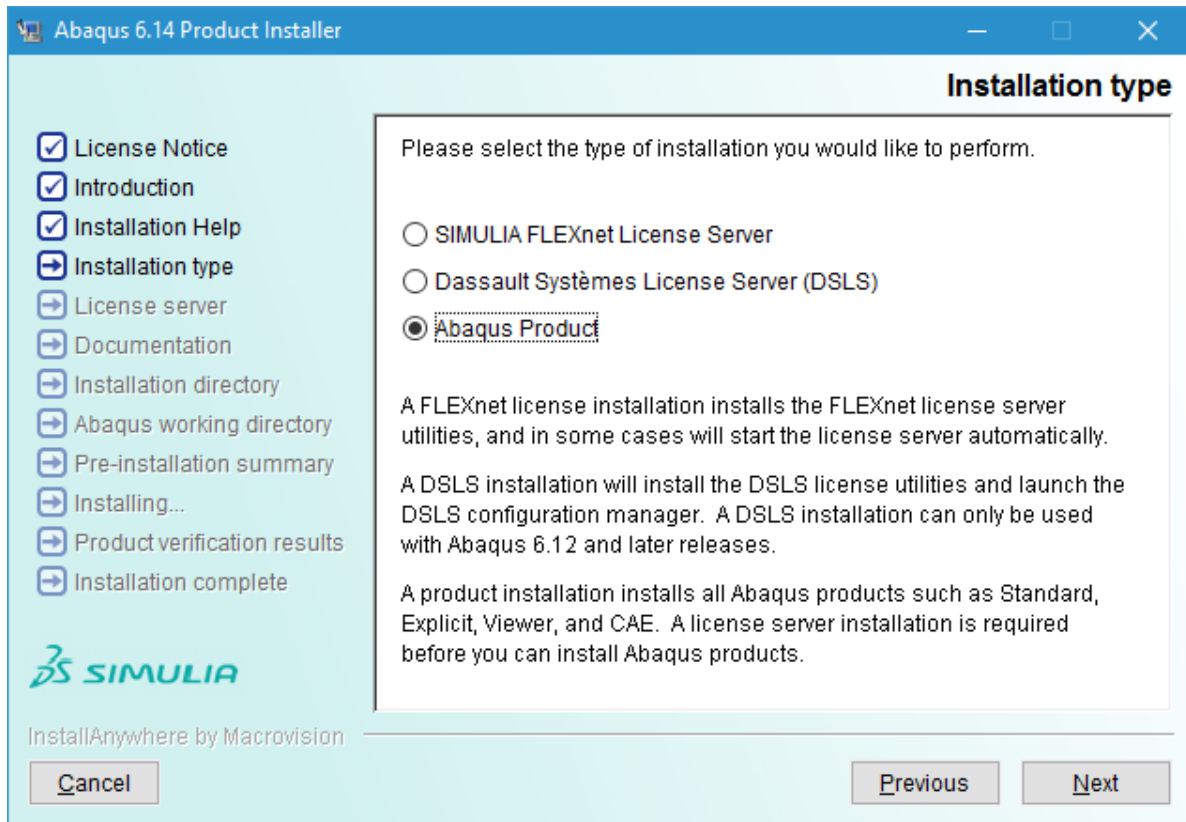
Abaqus 6.14 Product Installer

Installation type

License Notice
Introduction
Installation Help
Installation type
License server
Documentation
Installation directory
Abaqus working directory
Pre-installation summary
Installing...
Product verification results
Installation complete

3DS SIMULIA

Please select the type of installation you would like to perform.

SIMULIA FLEXnet License Server
Dassault Systèmes License Server (DSLS)
Abaqus Product

A FLEXnet license installation installs the FLEXnet license server utilities, and in some cases will start the license server automatically.

A DSLS installation will install the DSLS license utilities and launch the DSLS configuration manager. A DSLS installation can only be used with Abaqus 6.12 and later releases.

A product installation installs all Abaqus products such as Standard, Explicit, Viewer, and CAE. A license server installation is required before you can install Abaqus products.

InstallAnywhere by Macrovision

Cancel

Previous

Next